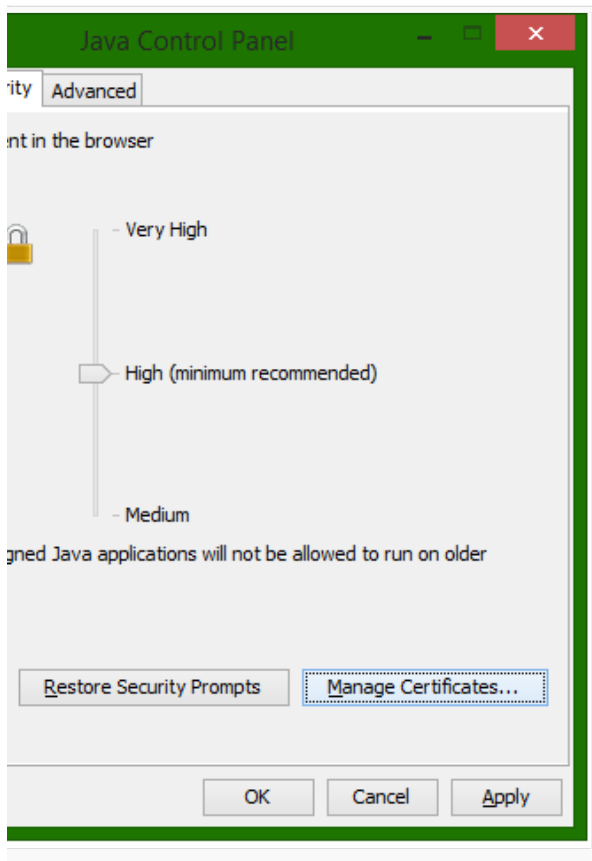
Java Control Panel

rity Advanced

ent in the browser

Very High

High (minimum recommended)

Medium

gned Java applications will not be allowed to run on older

Restore Security Prompts

Manage Certificates...

OK Cancel Apply